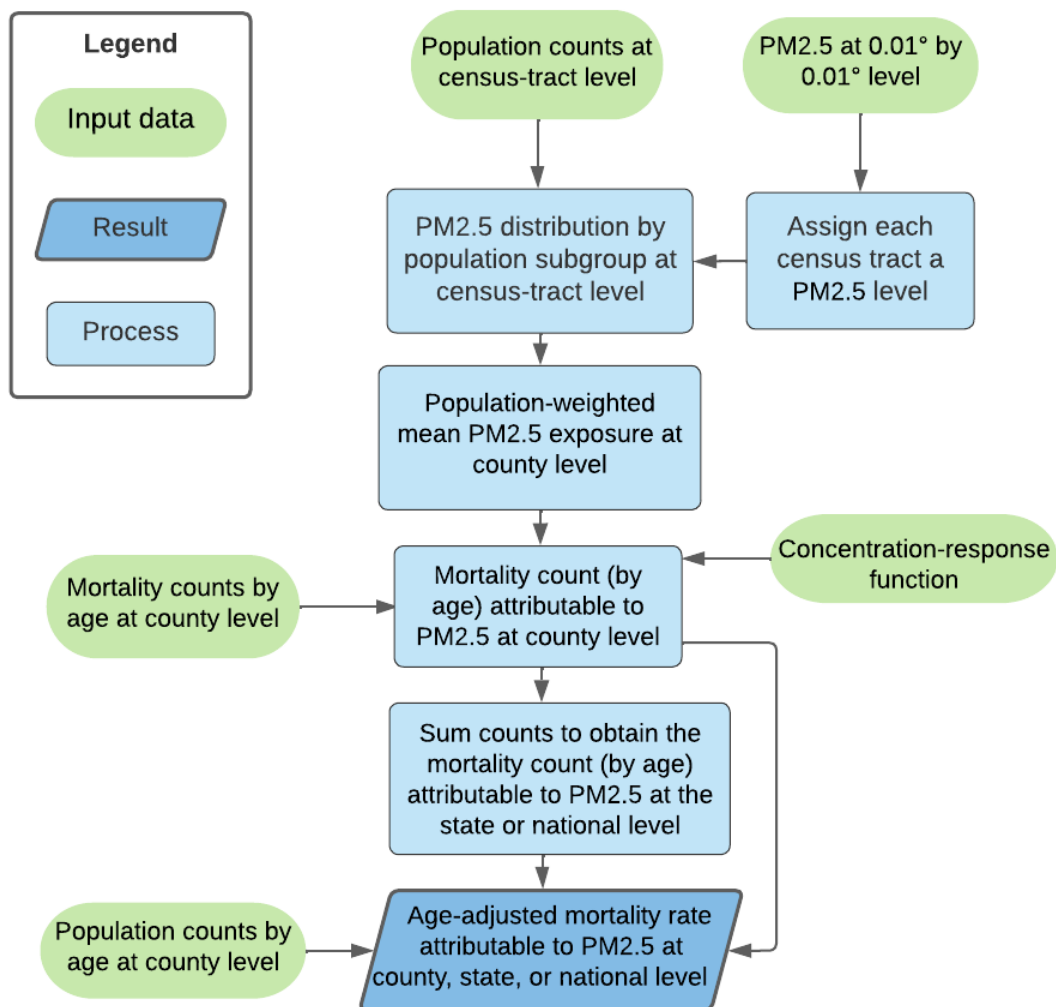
Legend

Input data

Result

Process

Population counts at census-tract level

PM2.5 at 0.01° by 0.01° level

PM2.5 distribution by population subgroup at census-tract level

Assign each census tract a PM2.5 level

Population-weighted mean PM2.5 exposure at county level

Concentration-response function

Mortality counts by age at county level

Mortality count (by age) attributable to PM2.5 at county level

Sum counts to obtain the mortality count (by age) attributable to PM2.5 at the state or national level

Population counts by age at county level

Age-adjusted mortality rate attributable to PM2.5 at county, state, or national level